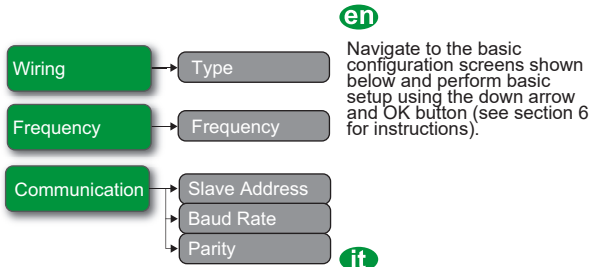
Wiring
Type
Frequency
Frequency
Communication
Slave Address
Baud Rate
Parity

en

Navigate to the basic configuration screens shown below and perform basic setup using the down arrow and OK button (see section 6 for instructions).

it